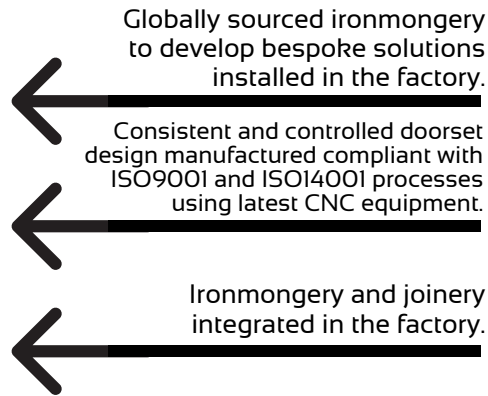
Globally sourced ironmongery to develop bespoke solutions installed in the factory.

Consistent and controlled doorset design manufactured compliant with ISO9001 and ISO14001 processes using latest CNC equipment.

Ironmongery and joinery integrated in the factory.